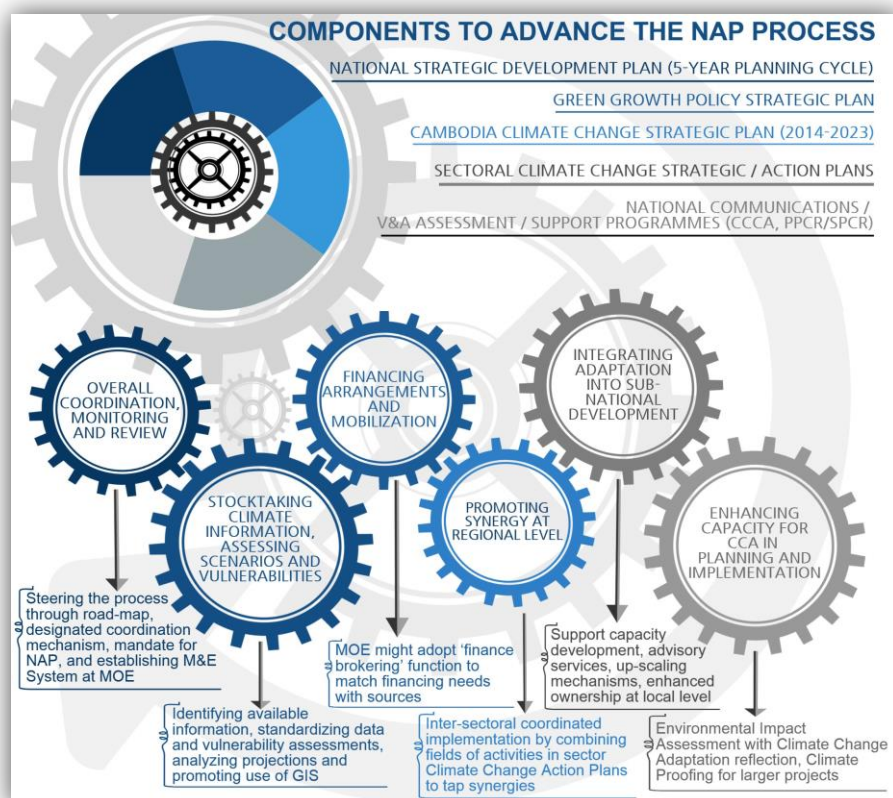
COMPONENTS TO ADVANCE THE NAP PROCESS

NATIONAL STRATEGIC DEVELOPMENT PLAN (5-YEAR PLANNING CYCLE)

GREEN GROWTH POLICY STRATEGIC PLAN

CAMBODIA CLIMATE CHANGE STRATEGIC PLAN (2014-2023)

SECTORAL CLIMATE CHANGE STRATEGIC / ACTION PLANS

NATIONAL COMMUNICATIONS / V&A ASSESSMENT / SUPPORT PROGRAMMES (CCCA, PPCR/SPCR)

OVERALL COORDINATION, MONITORING AND REVIEW

FINANCING ARRANGEMENTS AND MOBILIZATION

INTEGRATING ADAPTATION INTO SUB-NATIONAL DEVELOPMENT

STOCKTAKING CLIMATE INFORMATION, ASSESSING SCENARIOS AND VULNERABILITIES

PROMOTING SYNERGY AT REGIONAL LEVEL

ENHANCING CAPACITY FOR CCA IN PLANNING AND IMPLEMENTATION

Steering the process through road-map, designated coordination mechanism, mandate for NAP, and establishing M&E System at MOE

MOE might adopt 'finance brokering' function to match financing needs with sources

Support capacity development, advisory services, up-scaling mechanisms, enhanced ownership at local level

Identifying available information, standardizing data and vulnerability assessments, analyzing projections and promoting use of GIS

Inter-sectoral coordinated implementation by combining fields of activities in sector Climate Change Action Plans to tap synergies

Environmental Impact Assessment with Climate Change Adaptation reflection, Climate Proofing for larger projects